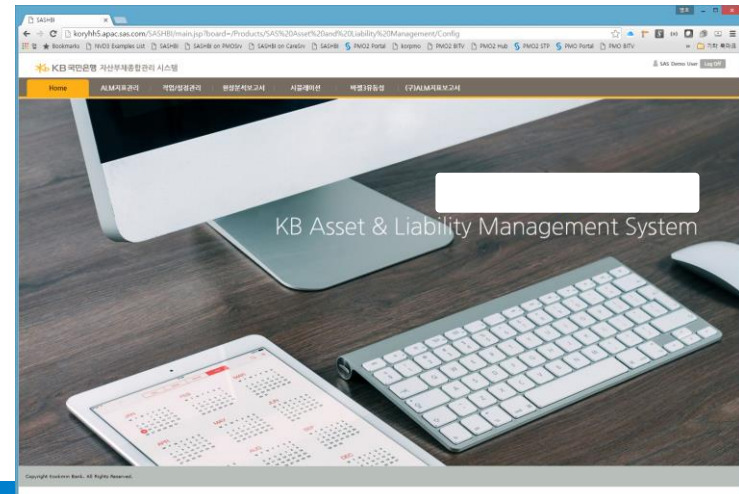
SASHBI ×

koryhh5.apac.sas.com/SASHBI/main.jsp?board=/Products/SAS%20Asset%20and%20Liability%20Management/Config

Bookmarks NVD3 Examples List SASHBI SASHBI on PMOSrv SASHBI on CareSrv SASHBI PMO2 Portal koripmo PMO2 BITV PMO2 Hub PMO2 STP PMO Portal PMO BITV 기타 북마크

KB 국민은행 자산부채종합관리 시스템

SAS Demo User Log Off

Home ALM지표관리 작업/점검관리 환경분석보고서 시뮬레이션 배경가유동성 (구)ALM지표보고서

KB Asset & Liability Management System

Copyright Kookmin Bank. All Rights Reserved.